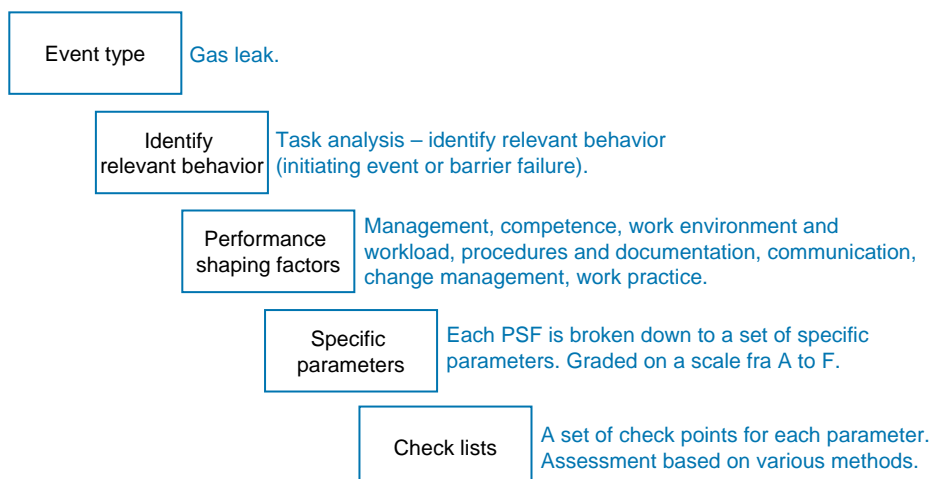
Event type

Gas leak.

Identify relevant behavior

Task analysis – identify relevant behavior (initiating event or barrier failure).

Performance shaping factors

Management, competence, work environment and workload, procedures and documentation, communication, change management, work practice.

Specific parameters

Each PSF is broken down to a set of specific parameters. Graded on a scale fra A to F.

Check lists

A set of check points for each parameter. Assessment based on various methods.